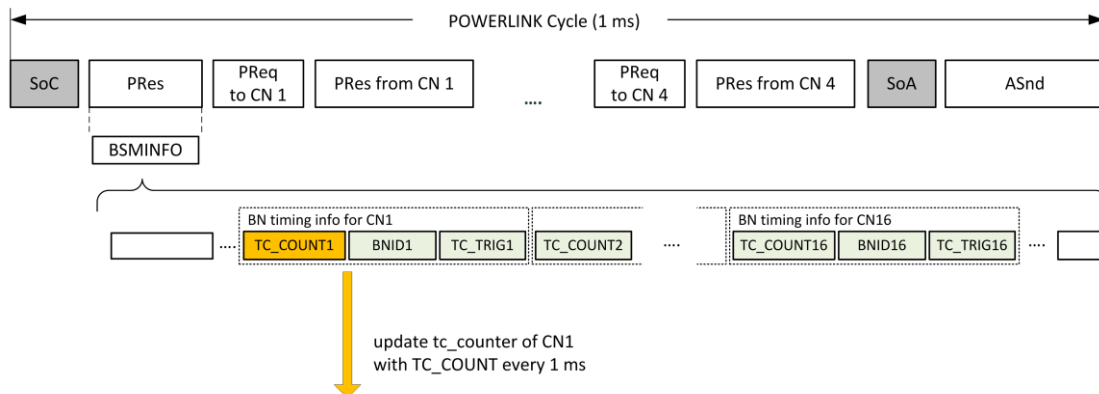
POWERLINK Cycle (1 ms)

SoC
PRes
PReq to CN 1
PRes from CN 1
....
PReq to CN 4
PRes from CN 4
SoA
ASnd

BSMINFO

BN timing info for CN1
....
TC_COUNT1
BNID1
TC_TRIG1
TC_COUNT2
....
BN timing info for CN16
TC_COUNT16
BNID16
TC_TRIG16
....

update tc_counter of CN1 with TC_COUNT every 1 ms